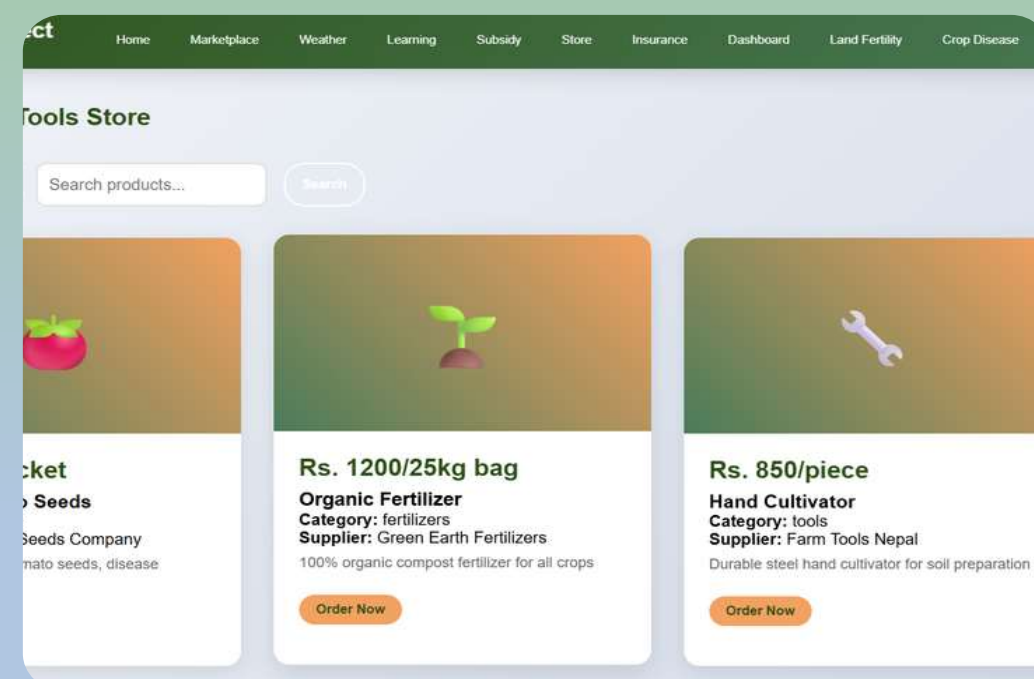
ect

Home Marketplace Weather Learning Subsidy Store Insurance Dashboard Land Fertility Crop Disease

Tools Store

Search products...

Search

cket

Seeds

Seeds Company

mato seeds, disease

Rs. 1200/25kg bag

Organic Fertilizer

**Category:** fertilizers

**Supplier:** Green Earth Fertilizers

100% organic compost fertilizer for all crops

Order Now

Rs. 850/piece

Hand Cultivator

**Category:** tools

**Supplier:** Farm Tools Nepal

Durable steel hand cultivator for soil preparation

Order Now